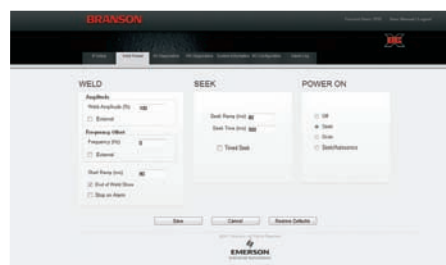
BRANSON

WELD

Amplitude
Weld Amplitude (%) 100
External

Frequency Offset
Frequency (Hz) 0
External

Start Ramp (ms) 80
End of Weld Store
Stop on Alarm

SEEK

Seek Ramp (ms) 80
Seek Time (ms) 500
Timed Seek

POWER ON

Off
Seek
Scan
Seek/Autosonics

Save
Cancel
Restore Defaults

EMERSON